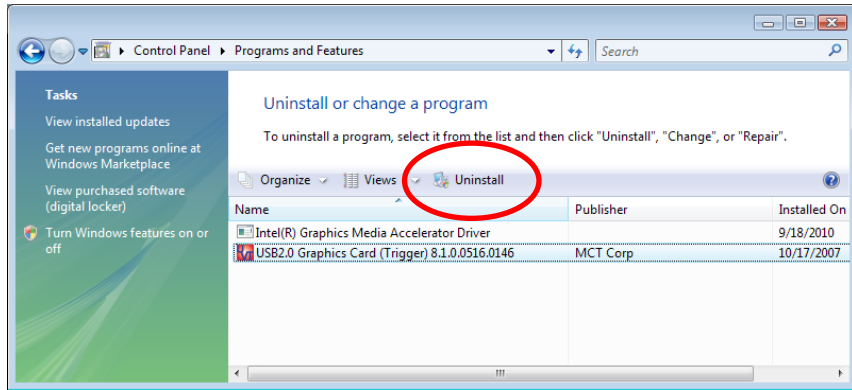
Control Panel ▸ Programs and Features

Search

Tasks

View installed updates

Get new programs online at Windows Marketplace

View purchased software (digital locker)

Turn Windows features on or off

Uninstall or change a program

To uninstall a program, select it from the list and then click "Uninstall", "Change", or "Repair".

Organize Views Uninstall

| Name | Publisher | Installed On |
|---|---|---|
| Intel(R) Graphics Media Accelerator Driver | | 9/18/2010 |
| USB2.0 Graphics Card (Trigger) 8.1.0.0516.0146 | MCT Corp | 10/17/2007 |